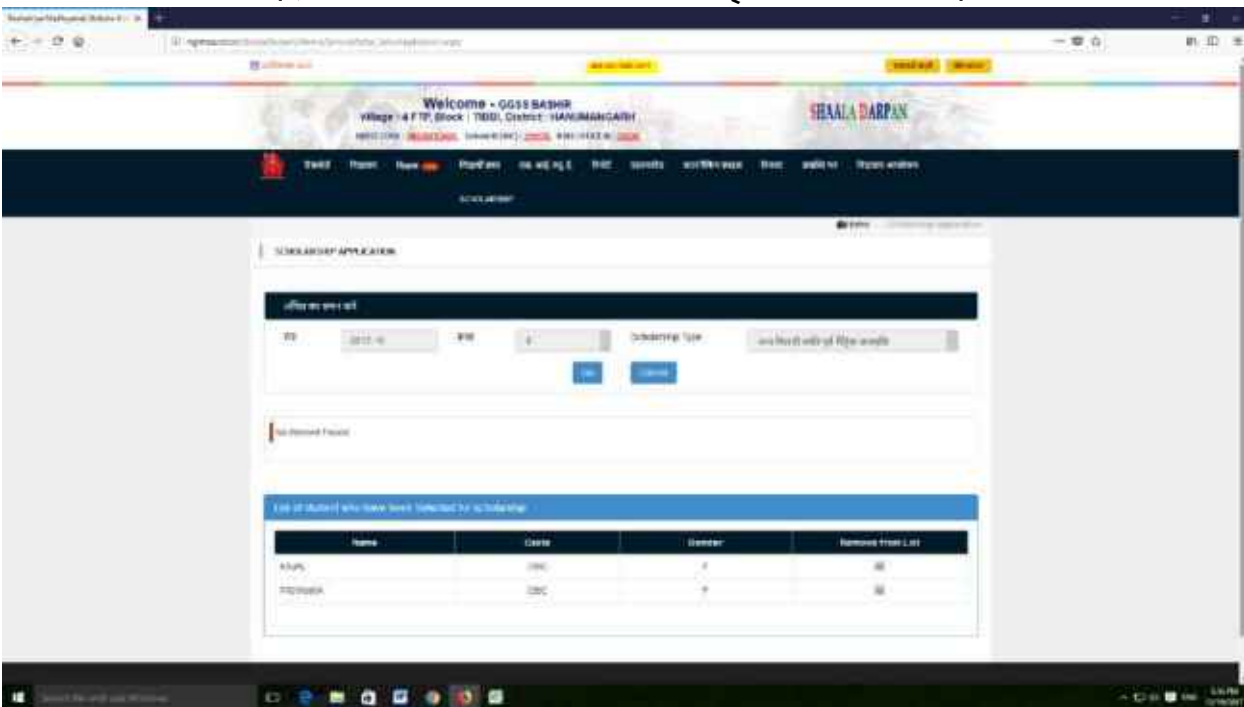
Welcome - GGSS BASHIR
Village : 4 FTP, Block : TIBBI, District : HANUMANGARH

SHAALA DARPAN

SCHOLARSHIP

SCHOLARSHIP APPLICATION

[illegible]

सत्र 2017-18 कक्षा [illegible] Scholarship Type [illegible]

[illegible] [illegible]

No Record Found

List of student who have been Selected for scholarship

| Name | Caste | Gender | Remove From List |
|---|---|---|---|
| KAJAL | OBC | F | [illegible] |
| PRIYANKA | OBC | F | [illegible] |